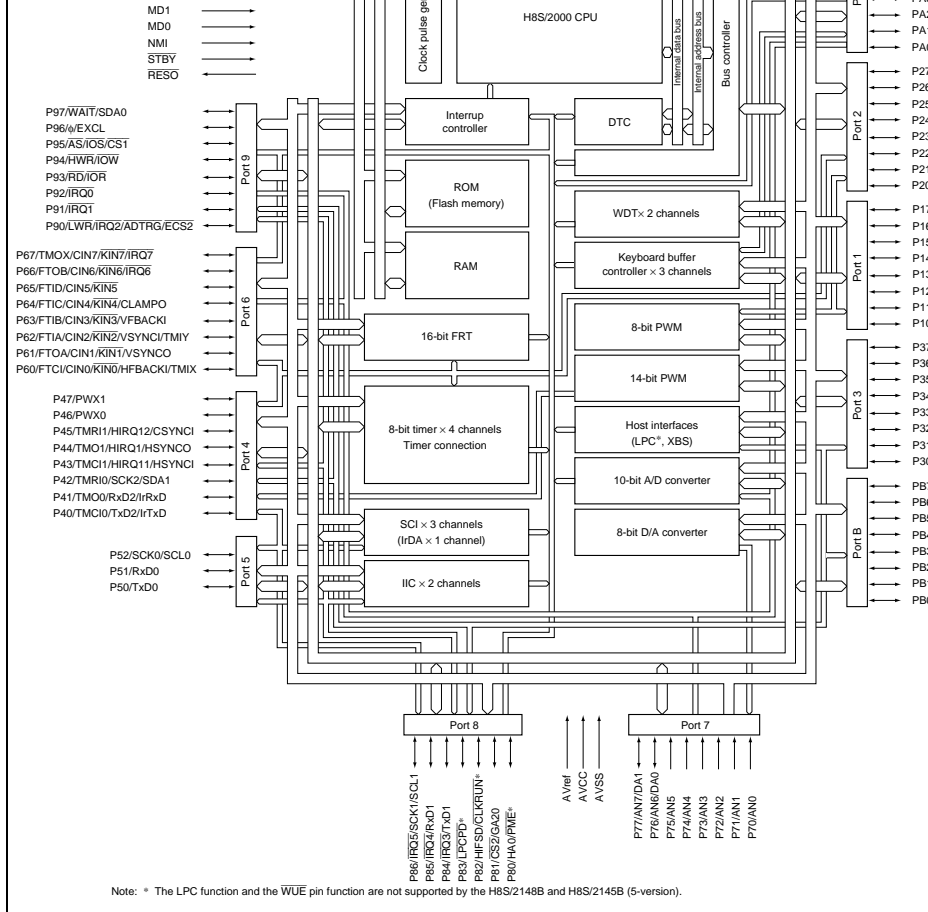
MD1
MD0
NMI
$\overline{STBY}$
$\overline{RESO}$

Clock pulse ge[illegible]
H8S/2000 CPU
Internal data bus
Internal address bus
Bus controller

P97/$\overline{WAIT}$/SDA0
P96/φ/EXCL
P95/$\overline{AS}$/$\overline{IOS}$/$\overline{CS1}$
P94/$\overline{HWR}$/$\overline{IOW}$
P93/$\overline{RD}$/$\overline{IOR}$
P92/$\overline{IRQ0}$
P91/$\overline{IRQ1}$
P90/$\overline{LWR}$/$\overline{IRQ2}$/$\overline{ADTRG}$/$\overline{ECS2}$
Port 9

P67/TMOX/CIN7/$\overline{KIN7}$/$\overline{IRQ7}$
P66/FTOB/CIN6/$\overline{KIN6}$/$\overline{IRQ6}$
P65/FTID/CIN5/$\overline{KIN5}$
P64/FTIC/CIN4/$\overline{KIN4}$/CLAMPO
P63/FTIB/CIN3/$\overline{KIN3}$/VFBACKI
P62/FTIA/CIN2/$\overline{KIN2}$/VSYNCI/TMIY
P61/FTOA/CIN1/$\overline{KIN1}$/VSYNCO
P60/FTCI/CIN0/$\overline{KIN0}$/HFBACKI/TMIX
Port 6

P47/PWX1
P46/PWX0
P45/TMRI1/HIRQ12/CSYNCI
P44/TMO1/HIRQ1/HSYNCO
P43/TMCI1/HIRQ11/HSYNCI
P42/TMRI0/SCK2/SDA1
P41/TMO0/RxD2/IrRxD
P40/TMCI0/TxD2/IrTxD
Port 4

P52/SCK0/SCL0
P51/RxD0
P50/TxD0
Port 5

Interrup controller
DTC
ROM (Flash memory)
RAM
WDT× 2 channels
Keyboard buffer controller × 3 channels
16-bit FRT
8-bit PWM
14-bit PWM
8-bit timer × 4 channels Timer connection
Host interfaces (LPC*, XBS)
10-bit A/D converter
SCI × 3 channels (IrDA × 1 channel)
8-bit D/A converter
IIC × 2 channels

P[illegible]
PA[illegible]
PA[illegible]
PA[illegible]

P27
P26
P25
P24
P23
P22
P21
P20
Port 2

P17
P16
P15
P14
P13
P12
P11
P10
Port 1

P37
P36
P35
P34
P33
P32
P31
P30
Port 3

PB7
PB6
PB5
PB4
PB3
PB2
PB1
PB0
Port B

Port 8
Port 7

P86/$\overline{IRQ5}$/SCK1/SCL1
P85/$\overline{IRQ4}$/RxD1
P84/$\overline{IRQ3}$/TxD1
P83/$\overline{LPCPD}$*
P82/HIFSD/$\overline{CLKRUN}$*
P81/$\overline{CS2}$/GA20
P80/HA0/$\overline{PME}$*

AVref
AVCC
AVSS

P77/AN7/DA1
P76/AN6/DA0
P75/AN5
P74/AN4
P73/AN3
P72/AN2
P71/AN1
P70/AN0

Note: * The LPC function and the $\overline{WUE}$ pin function are not supported by the H8S/2148B and H8S/2145B (5-version).